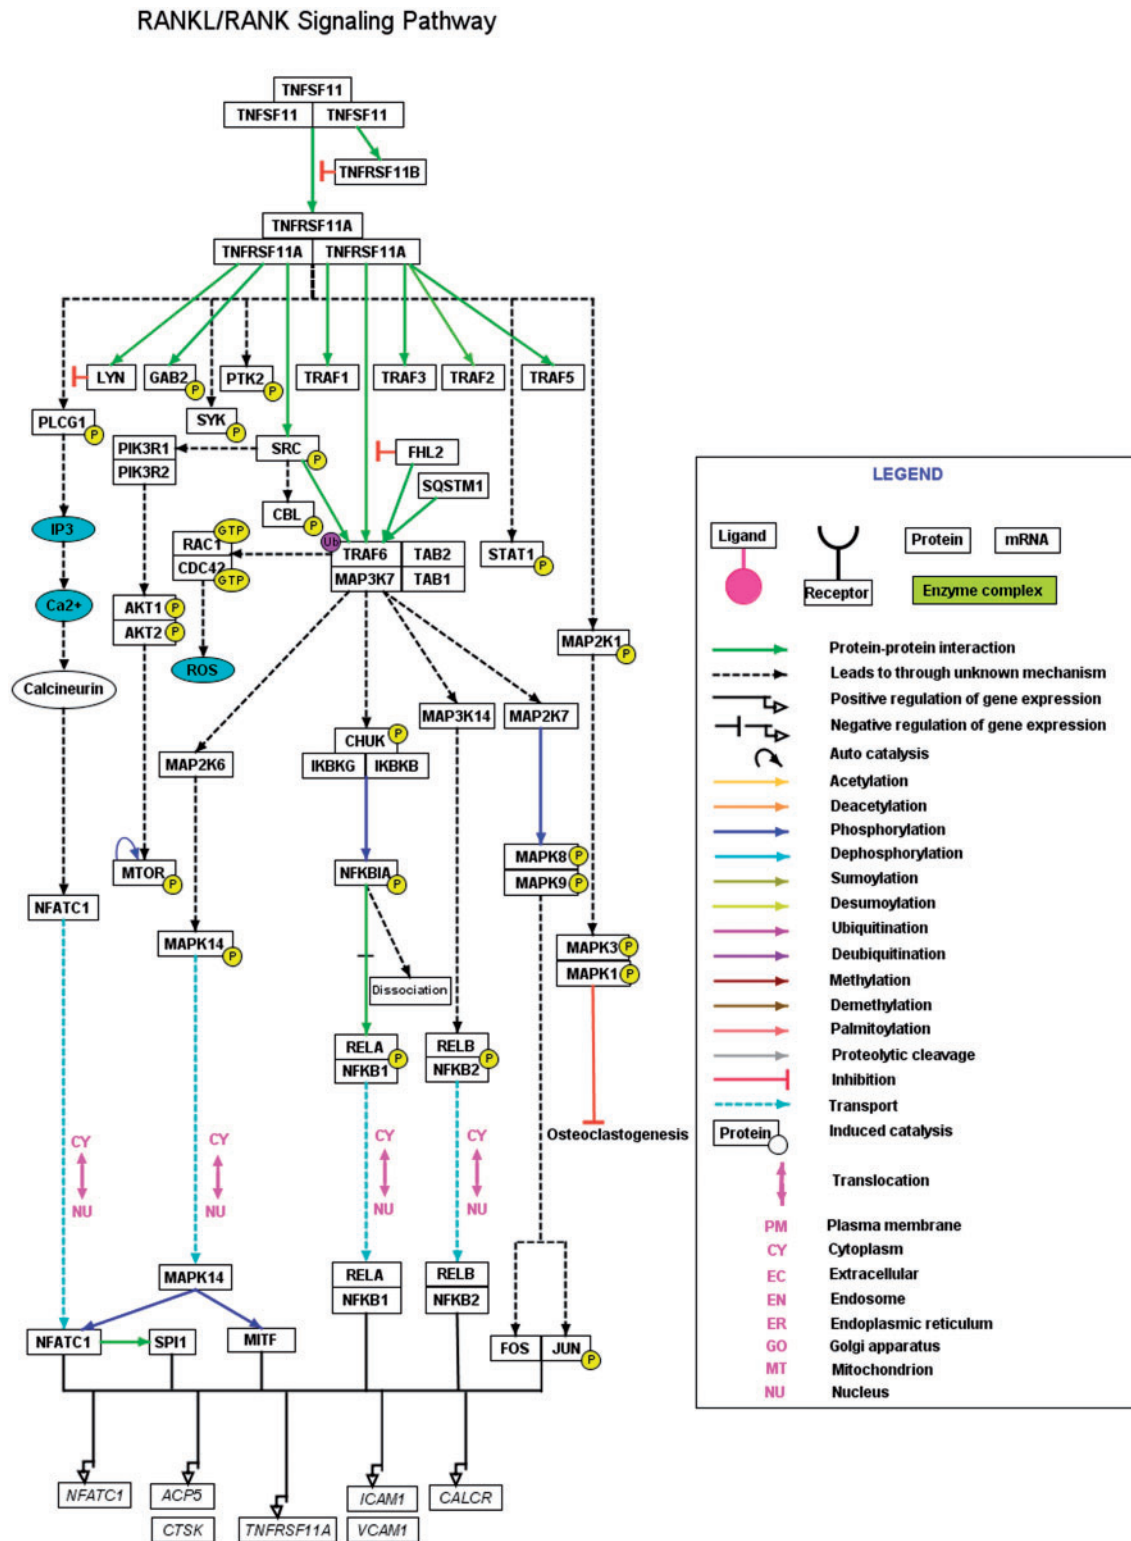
RANKL/RANK Signaling Pathway

TNFSF11
TNFSF11 TNFSF11
TNFRSF11B
TNFRSF11A
TNFRSF11A TNFRSF11A
LYN GAB2 P PTK2 P TRAF1 TRAF3 TRAF2 TRAF5
SYK P
PLCG1 P
PIK3R1
PIK3R2
SRC P
FHL2
SQSTM1
CBL P
IP3
RAC1 GTP
CDC42 GTP
Ub
TRAF6 TAB2
MAP3K7 TAB1
STAT1 P
Ca2+
AKT1 P
AKT2 P
ROS
MAP2K1 P
Calcineurin
MAP3K14 MAP2K7
CHUK P
IKBKG IKBKB
MAP2K6
MTOR P
NFKBIA P
MAPK8 P
MAPK9 P
NFATC1
MAPK14 P
MAPK3 P
MAPK1 P
Dissociation
RELA P
NFKB1
RELB P
NFKB2
Osteoclastogenesis
CY
NU
CY
NU
CY
NU
CY
NU
MAPK14
RELA
NFKB1
RELB
NFKB2
NFATC1 SPI1 MITF
FOS JUN P
NFATC1 ACP5 ICAM1 CALCR
CTSK TNFRSF11A VCAM1

LEGEND
Ligand
Receptor
Protein
mRNA
Enzyme complex
Protein-protein interaction
Leads to through unknown mechanism
Positive regulation of gene expression
Negative regulation of gene expression
Auto catalysis
Acetylation
Deacetylation
Phosphorylation
Dephosphorylation
Sumoylation
Desumoylation
Ubiquitination
Deubiquitination
Methylation
Demethylation
Palmitoylation
Proteolytic cleavage
Inhibition
Transport
Protein
Induced catalysis
Translocation
PM Plasma membrane
CY Cytoplasm
EC Extracellular
EN Endosome
ER Endoplasmic reticulum
GO Golgi apparatus
MT Mitochondrion
NU Nucleus